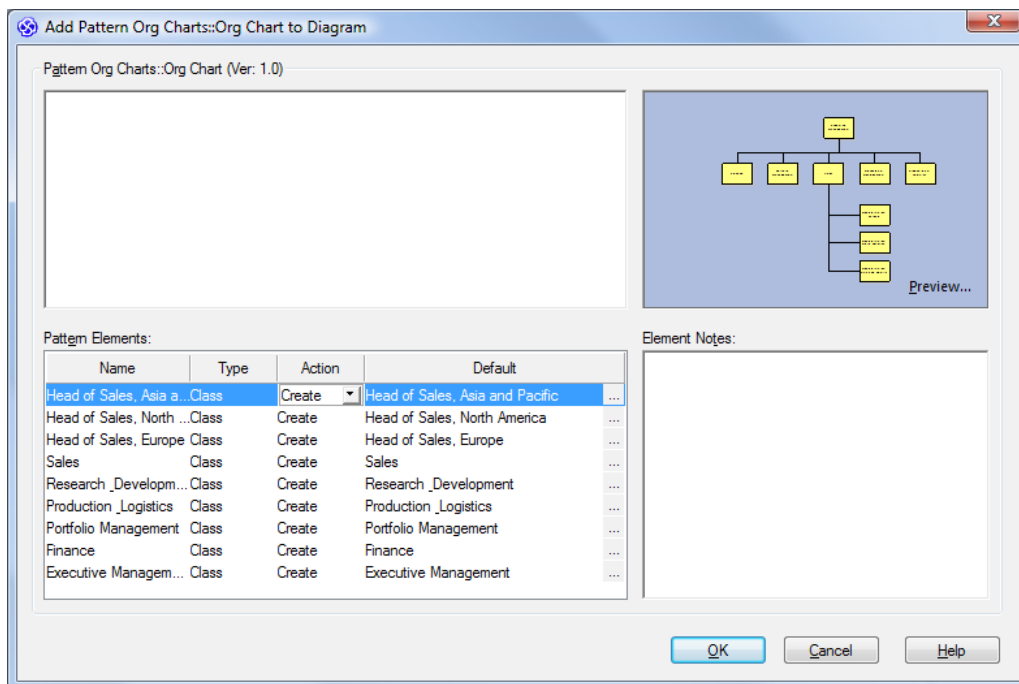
Add Pattern Org Charts::Org Chart to Diagram

Pattern Org Charts::Org Chart (Ver: 1.0)

Preview...

Pattern Elements:

| Name | Type | Action | Default | |
|---|---|---|---|---|
| Head of Sales, Asia a... | Class | Create | Head of Sales, Asia and Pacific | ... |
| Head of Sales, North ... | Class | Create | Head of Sales, North America | ... |
| Head of Sales, Europe | Class | Create | Head of Sales, Europe | ... |
| Sales | Class | Create | Sales | ... |
| Research _Developm... | Class | Create | Research _Development | ... |
| Production _Logistics | Class | Create | Production _Logistics | ... |
| Portfolio Management | Class | Create | Portfolio Management | ... |
| Finance | Class | Create | Finance | ... |
| Executive Managem... | Class | Create | Executive Management | ... |

Element Notes:

OK

Cancel

Help